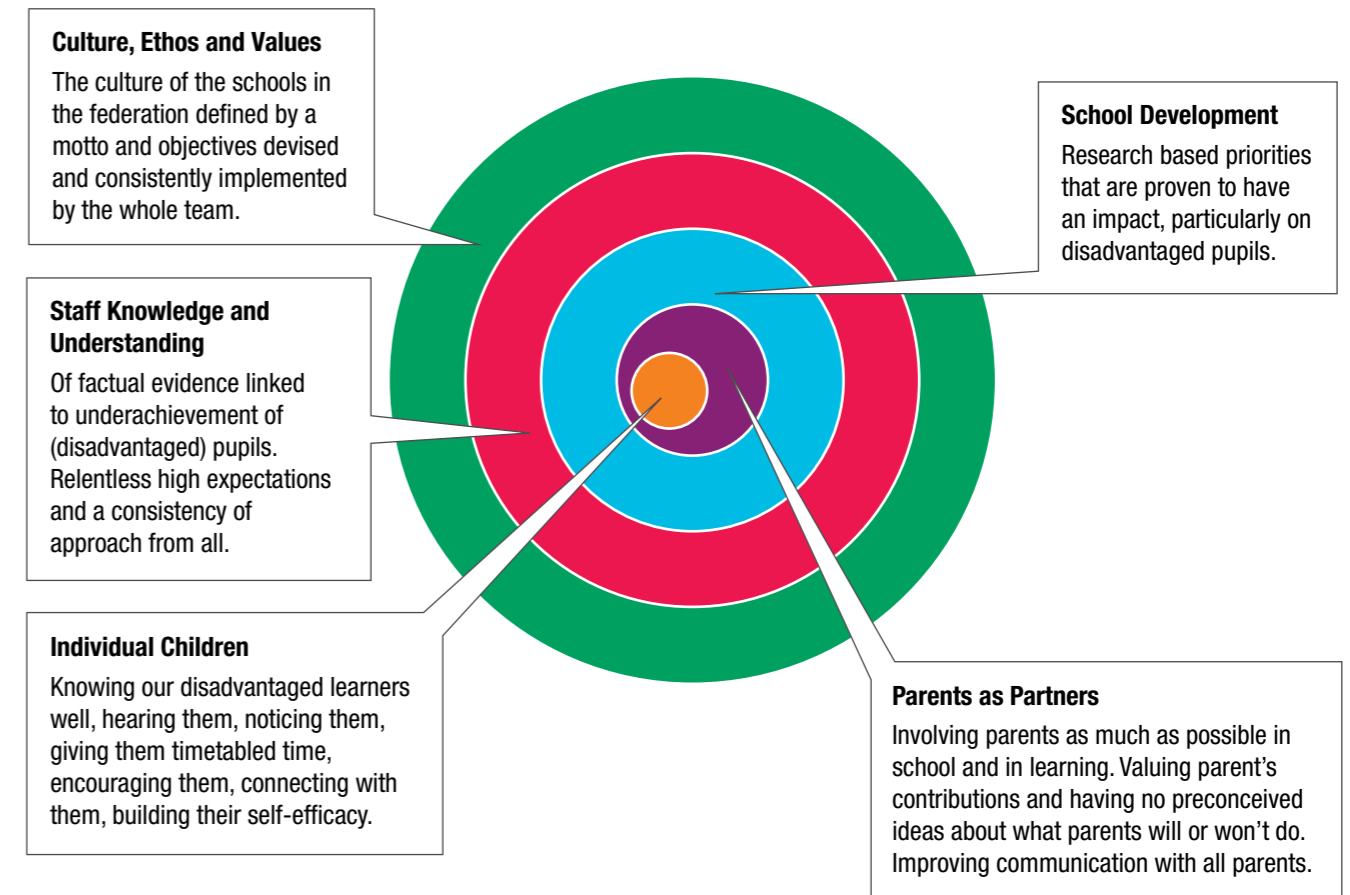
Culture, Ethos and Values

The culture of the schools in the federation defined by a motto and objectives devised and consistently implemented by the whole team.

School Development

Research based priorities that are proven to have an impact, particularly on disadvantaged pupils.

Staff Knowledge and Understanding

Of factual evidence linked to underachievement of (disadvantaged) pupils. Relentless high expectations and a consistency of approach from all.

Individual Children

Knowing our disadvantaged learners well, hearing them, noticing them, giving them timetabled time, encouraging them, connecting with them, building their self-efficacy.

Parents as Partners

Involving parents as much as possible in school and in learning. Valuing parent's contributions and having no preconceived ideas about what parents will or won't do. Improving communication with all parents.